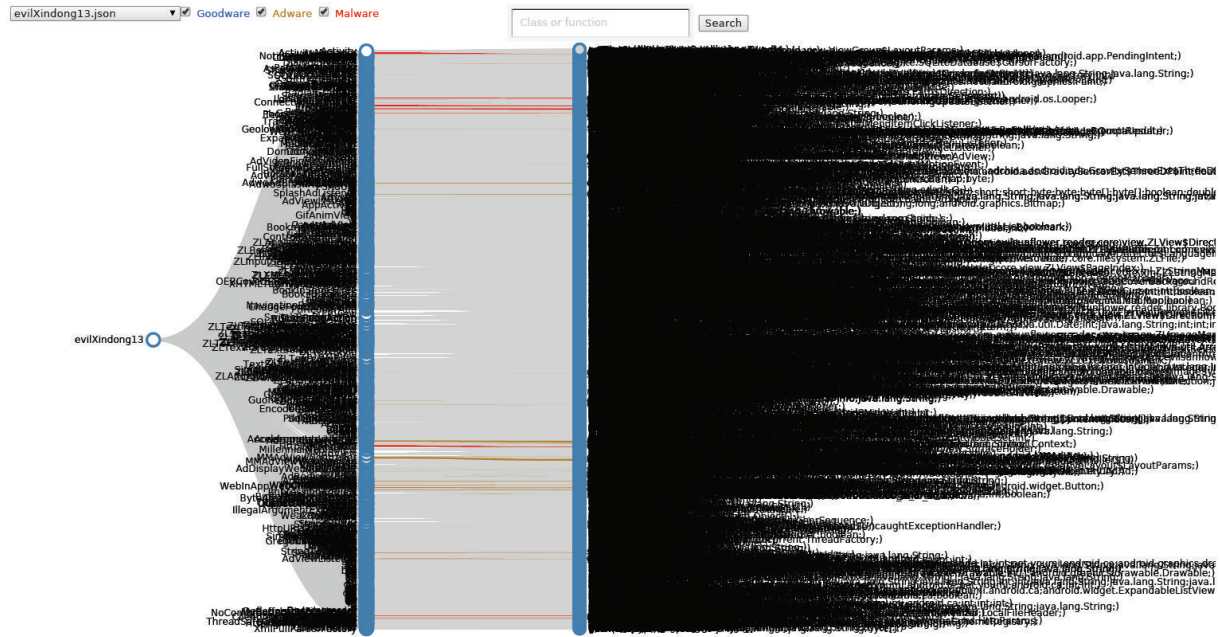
evilXindong13.json Goodware Adware Malware

Class or function

Search

evilXindong13

Activity
Connect
Geolow
SplashAd
AdView
GifAnimView
ZLTextView
Encode
AdDisplayWeb
WebInAppWeb
IllegalArgument
HttpU
AdView
NoCo
ThreadSafe

android.app.PendingIntent;)
java.lang.String;java.lang.String;)
android.os.Looper;)
ClickListener;)
android.graphics.Bitmap;)
ZLView$Direct
java.util.Date;int;java.lang.String;int;int;
able.Drawable;)
java.lang.String;)
Context;)
LayoutParams;)
android.widget.Button;)
boolean;)
caughtExceptionHandler;)
ThreadFactory;)
java.lang.String;)
Drawable.Drawable;)
android.widget.ExpandableListView
java.lang.String;)